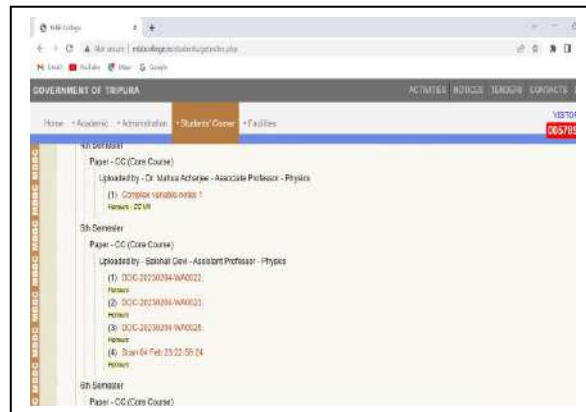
NSB College

Not secure | nsbcollege.in/students/getnotes.php

Gmail YouTube Maps Google

GOVERNMENT OF TRIPURA

ACTIVITIES NOTICES TENDERS CONTACTS

Home Academic Administration Students' Corner Facilities

VISITOR
006789

4th Semester

Paper - CC (Core Course)

Uploaded by - Dr. Mahua Acharjee - Associate Professor - Physics

(1) Complex variable notes 1

Honours - 20 MB

5th Semester

Paper - CC (Core Course)

Uploaded by - Baishali Devi - Assistant Professor - Physics

(1) DOC-20230204-WA0022

Honours

(2) DOC-20230204-WA0023

Honours

(3) DOC-20230204-WA0026

Honours

(4) Scan 04 Feb 23 22:55:24

Honours

6th Semester

Paper - CC (Core Course)